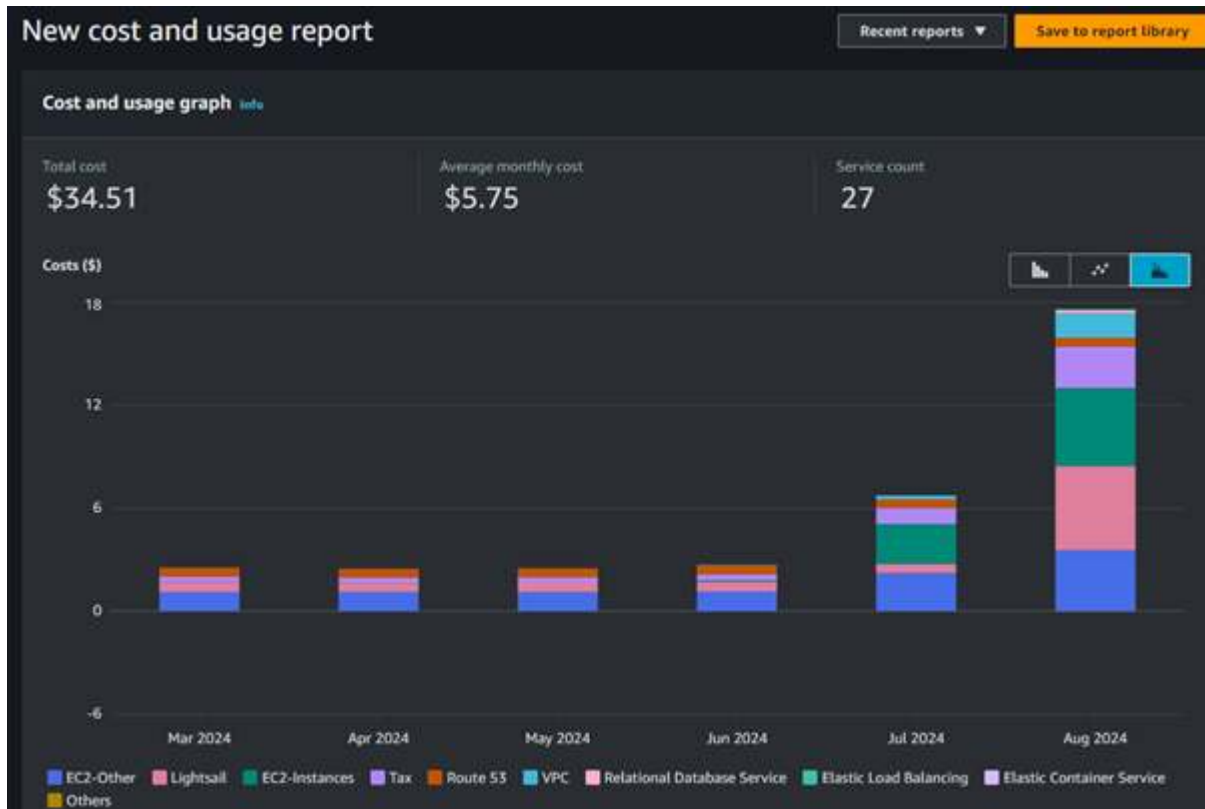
New cost and usage report

Recent reports ▼

Save to report library

Cost and usage graph Info

Total cost
$34.51

Average monthly cost
$5.75

Service count
27

Costs ($)

18

12

6

0

-6

Mar 2024

Apr 2024

May 2024

Jun 2024

Jul 2024

Aug 2024

EC2-Other Lightsail EC2-Instances Tax Route 53 VPC Relational Database Service Elastic Load Balancing Elastic Container Service Others